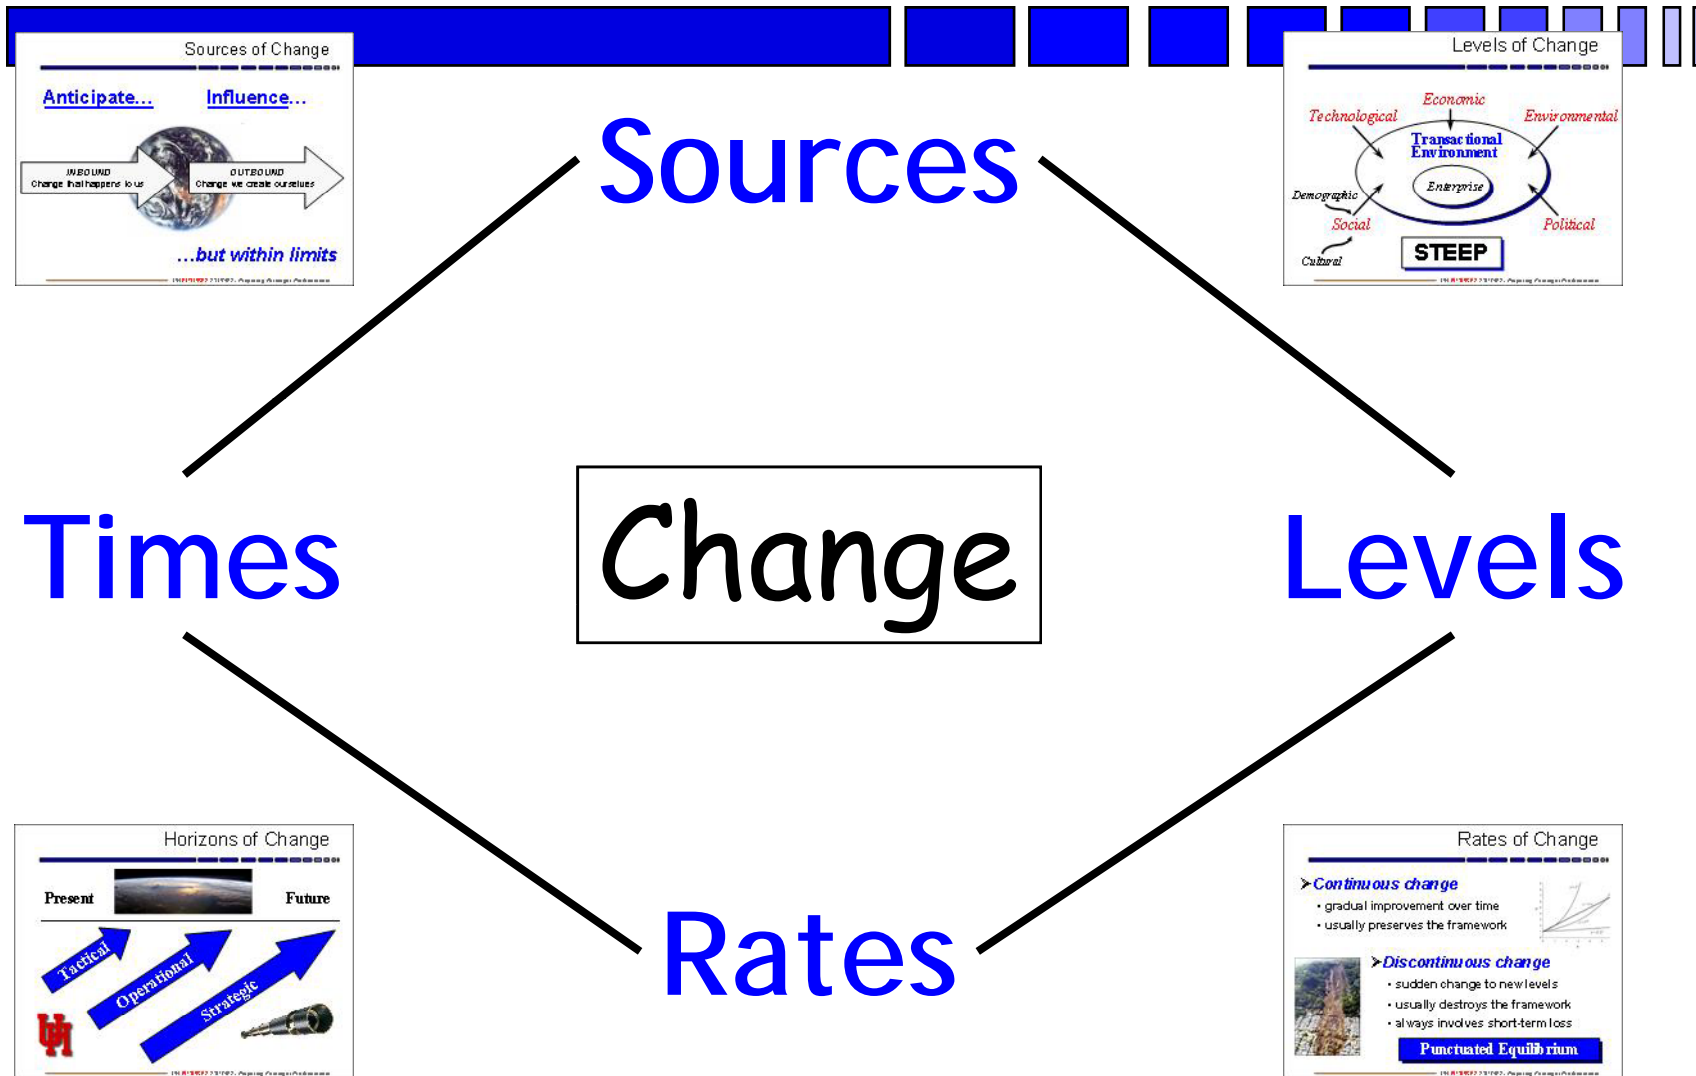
Sources of Change

Anticipate...

Influence...

INBOUND
Change that happens to us

OUTBOUND
Change we create ourselves

...but within limits

Levels of Change

Economic

Technological

Environmental

Transactional Environment

Enterprise

Demographic

Social

Political

Cultural

STEEP

Sources

Times

Change

Levels

Rates

Horizons of Change

Present

Future

Tactical

Operational

Strategic

Rates of Change

➤Continuous change
• gradual improvement over time
• usually preserves the framework

➤Discontinuous change
• sudden change to new levels
• usually destroys the framework
• always involves short-term loss

Punctuated Equilibrium